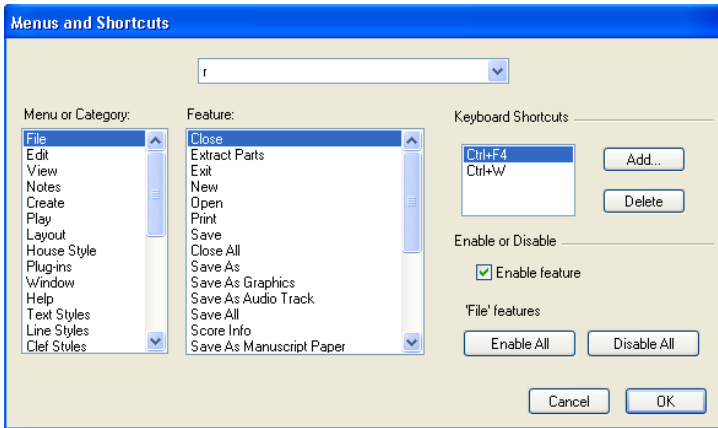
Menus and Shortcuts

r

Menu or Category:
File
Edit
View
Notes
Create
Play
Layout
House Style
Plug-ins
Window
Help
Text Styles
Line Styles
Clef Styles

Feature:
Close
Extract Parts
Exit
New
Open
Print
Save
Close All
Save As
Save As Graphics
Save As Audio Track
Save All
Score Info
Save As Manuscript Paper

Keyboard Shortcuts
Ctrl+F4
Ctrl+W
Add...
Delete

Enable or Disable
Enable feature

'File' features
Enable All
Disable All

Cancel
OK